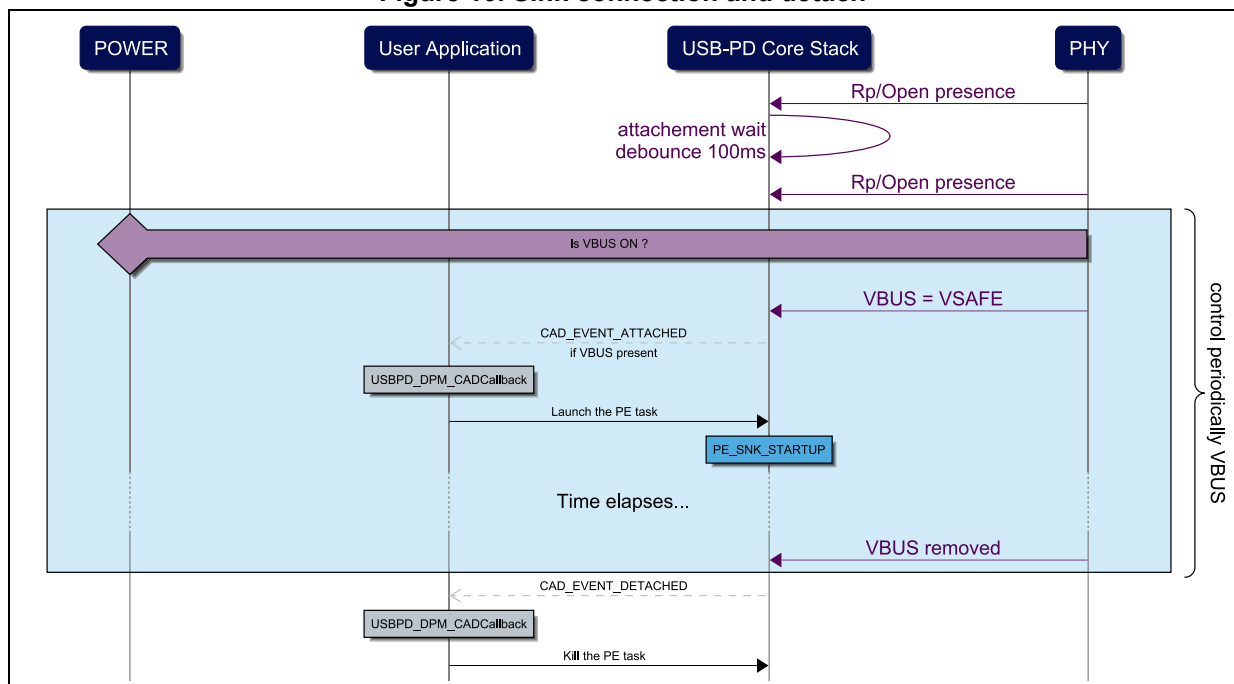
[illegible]

POWER

User Application

USB-PD Core Stack

PHY

Rp/Open presence

attachement wait debounce 100ms

Rp/Open presence

Is VBUS ON ?

VBUS = VSAFE

CAD_EVENT_ATTACHED
if VBUS present

USBPD_DPM_CADCallback

Launch the PE task

PE_SNK_STARTUP

Time elapses...

VBUS removed

control periodically VBUS

CAD_EVENT_DETACHED

USBPD_DPM_CADCallback

Kill the PE task